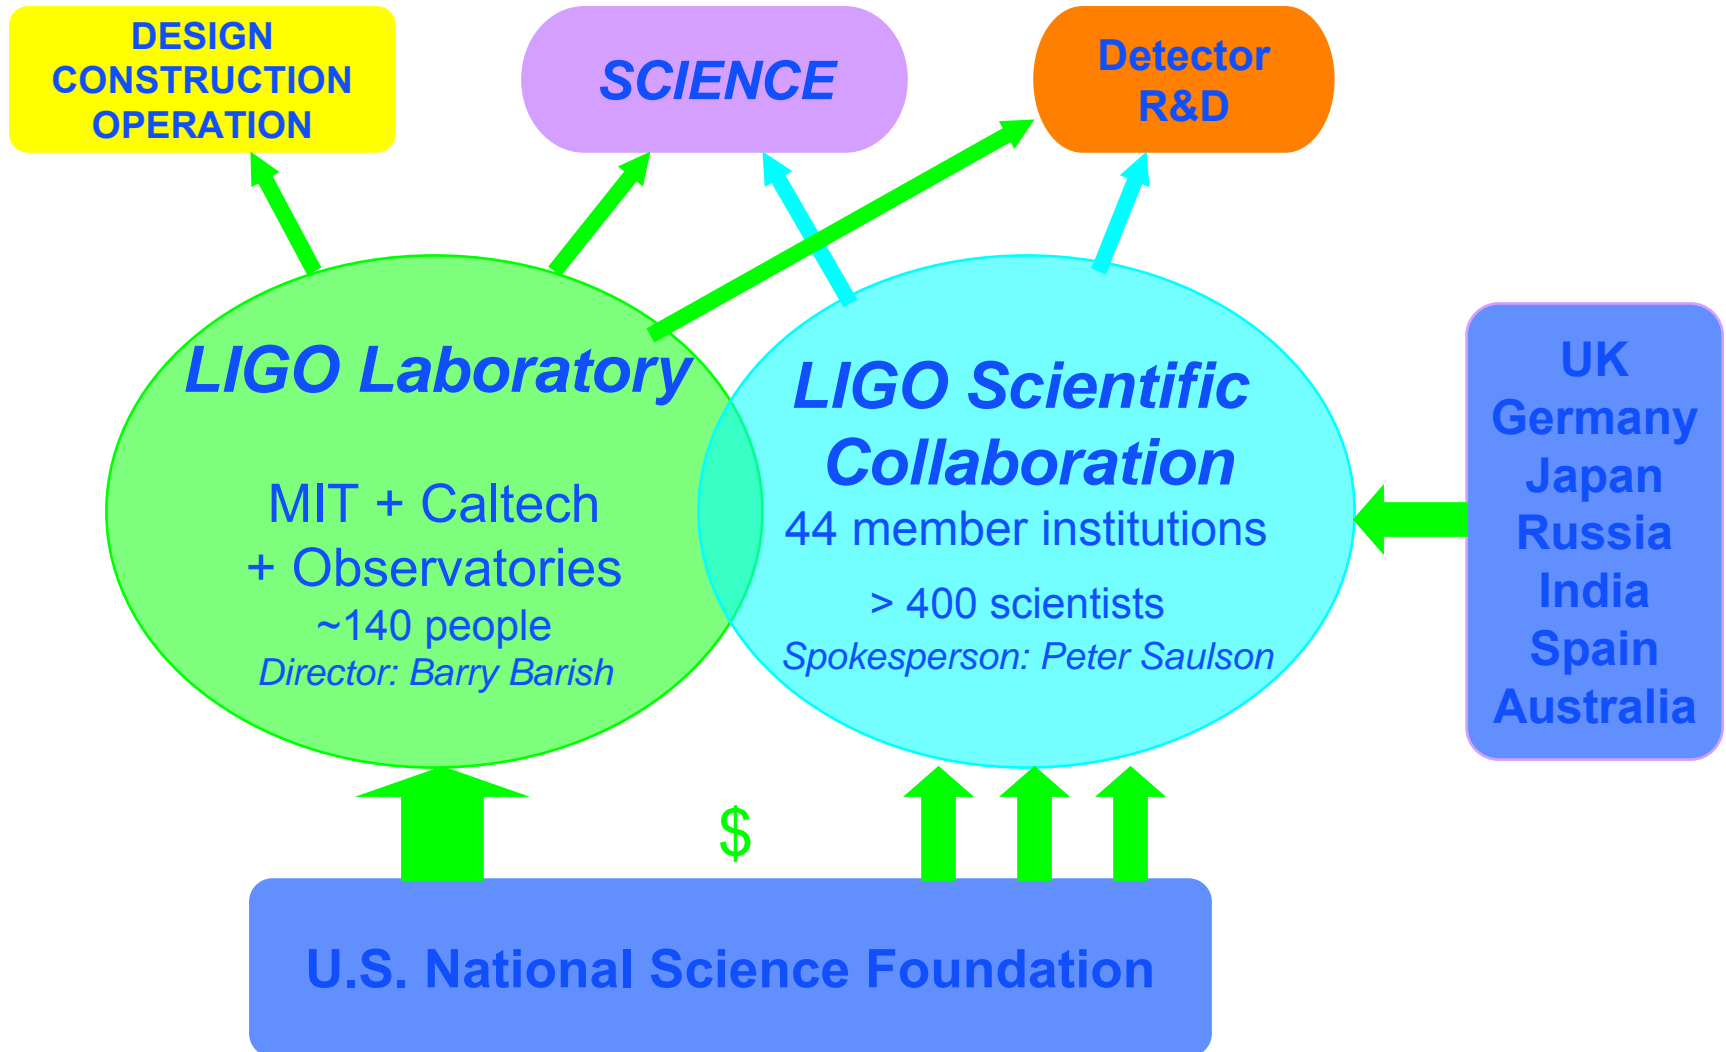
DESIGN
CONSTRUCTION
OPERATION

SCIENCE

Detector
R&D

LIGO Laboratory

MIT + Caltech
+ Observatories
~140 people
Director: Barry Barish

LIGO Scientific Collaboration
44 member institutions
> 400 scientists
Spokesperson: Peter Saulson

UK
Germany
Japan
Russia
India
Spain
Australia

$

U.S. National Science Foundation